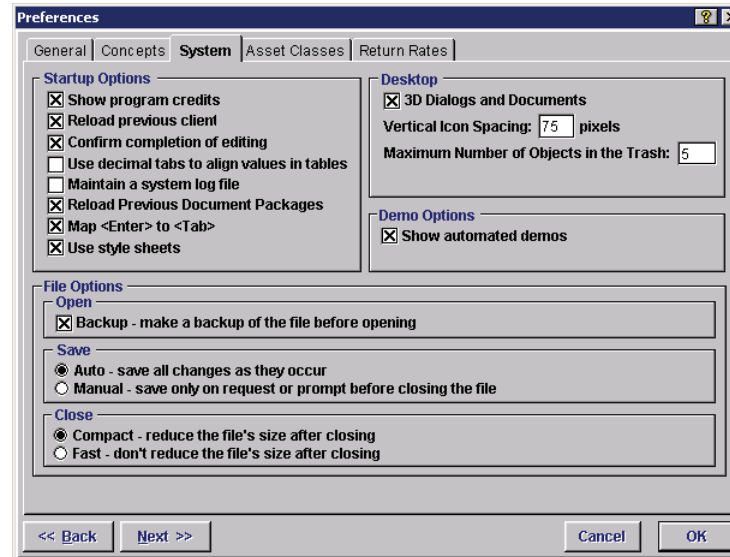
Preferences

General | Concepts | System | Asset Classes | Return Rates

Startup Options
☒ Show program credits
☒ Reload previous client
☒ Confirm completion of editing
☐ Use decimal tabs to align values in tables
☐ Maintain a system log file
☒ Reload Previous Document Packages
☒ Map <Enter> to <Tab>
☒ Use style sheets

Desktop
☒ 3D Dialogs and Documents
Vertical Icon Spacing: 75 pixels
Maximum Number of Objects in the Trash: 5

Demo Options
☒ Show automated demos

File Options
Open
☒ Backup - make a backup of the file before opening

Save
◉ Auto - save all changes as they occur
○ Manual - save only on request or prompt before closing the file

Close
◉ Compact - reduce the file's size after closing
○ Fast - don't reduce the file's size after closing

<< Back    Next >>    Cancel    OK